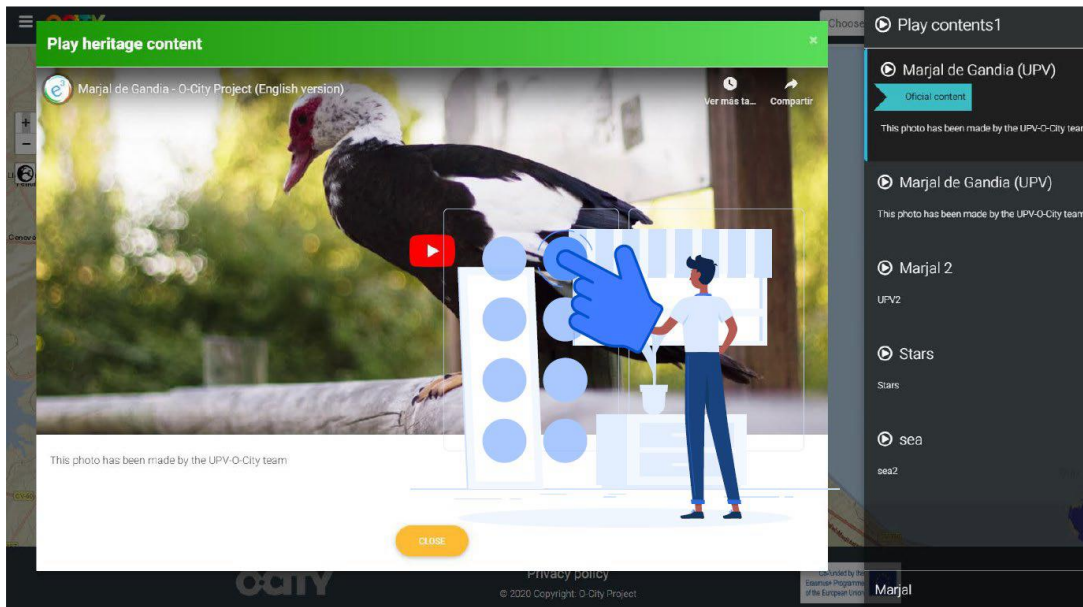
O-CITY

Choose

Play heritage content

×

Marjal de Gandia - O-City Project (English version)

Ver más ta...

Compartir

This photo has been made by the UPV-O-City team

CLOSE

Play contents1

Marjal de Gandia (UPV)

Oficial content

This photo has been made by the UPV-O-City team

Marjal de Gandia (UPV)

This photo has been made by the UPV-O-City team

Marjal 2

UPV2

Stars

Stars

sea

sea2

O-CITY

Privacy policy

© 2020 Copyright: O-City Project

Cofunded by the Erasmus+ Programme of the European Union

Marjal